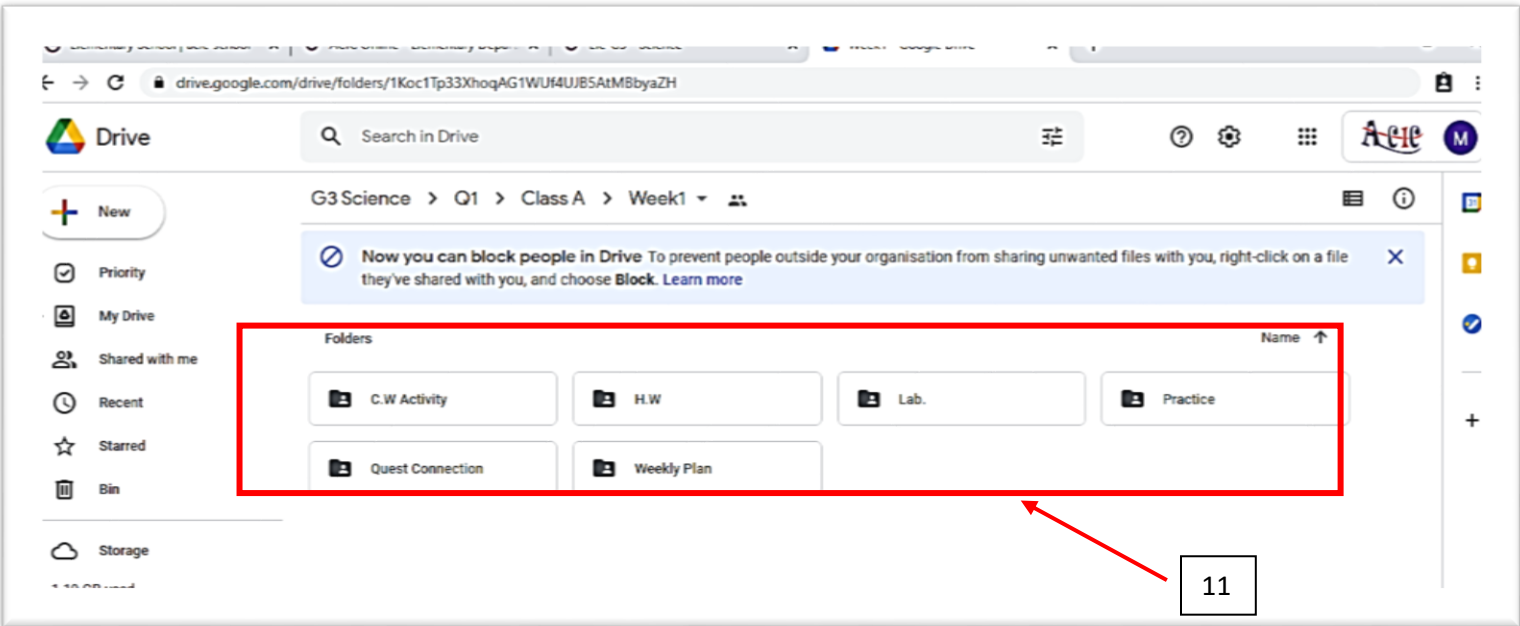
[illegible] | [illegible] × | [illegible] × | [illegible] Science × | Week1 - Google Drive ×

drive.google.com/drive/folders/1Koc1Tp33XhoqAG1WUf4UJB5AtMBbyaZH

Drive

Search in Drive

M

New

Priority

My Drive

Shared with me

Recent

Starred

Bin

Storage

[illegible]

G3 Science > Q1 > Class A > Week1

Now you can block people in Drive To prevent people outside your organisation from sharing unwanted files with you, right-click on a file they've shared with you, and choose Block. Learn more

Folders

Name

C.W Activity

H.W

Lab.

Practice

Quest Connection

Weekly Plan

11